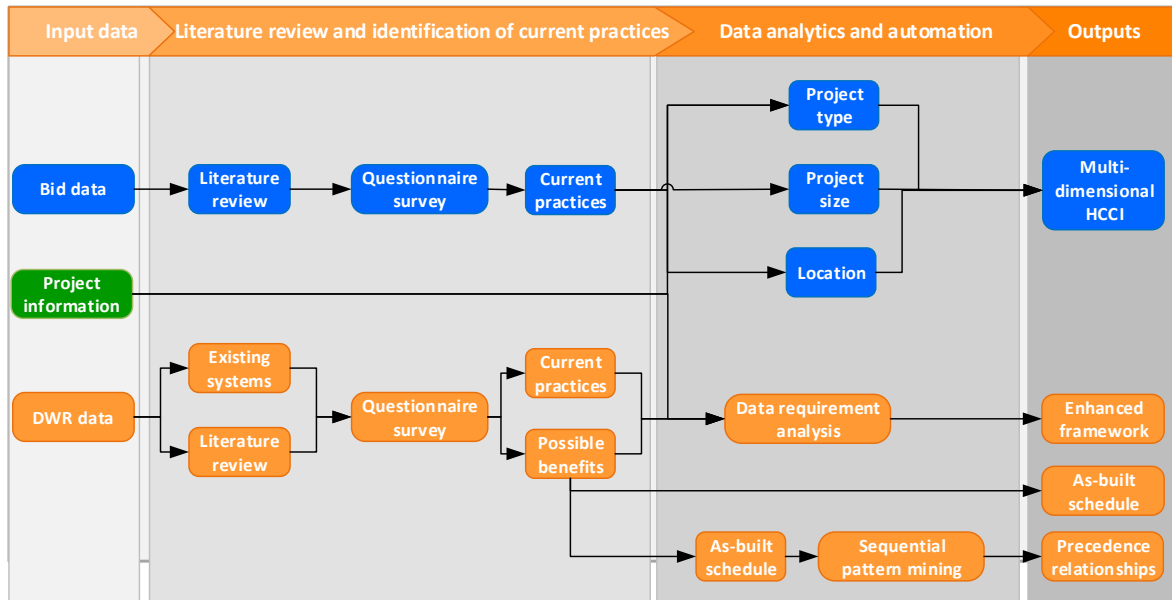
Input data
Literature review and identification of current practices
Data analytics and automation
Outputs

Bid data
Literature review
Questionnaire survey
Current practices
Project type
Project size
Location
Multi-dimensional HCCI

Project information

DWR data
Existing systems
Literature review
Questionnaire survey
Current practices
Possible benefits
Data requirement analysis
Enhanced framework
As-built schedule
As-built schedule
Sequential pattern mining
Precedence relationships